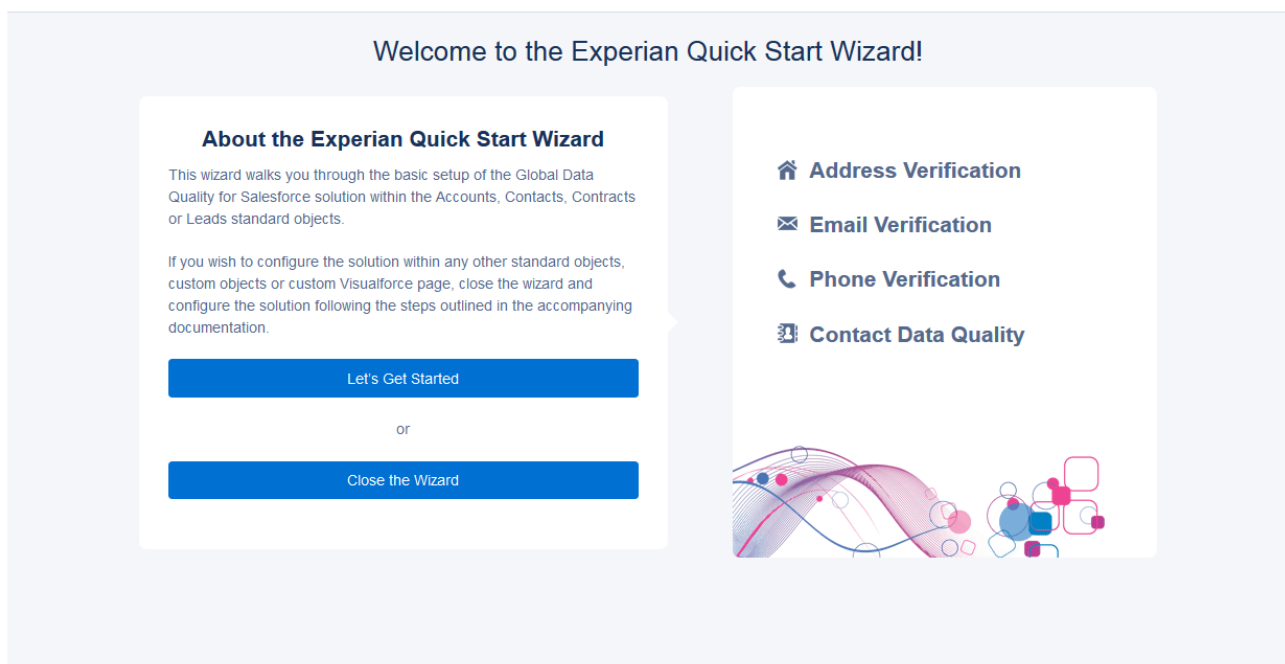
Welcome to the Experian Quick Start Wizard!

About the Experian Quick Start Wizard

This wizard walks you through the basic setup of the Global Data Quality for Salesforce solution within the Accounts, Contacts, Contracts or Leads standard objects.

If you wish to configure the solution within any other standard objects, custom objects or custom Visualforce page, close the wizard and configure the solution following the steps outlined in the accompanying documentation.

Let's Get Started

or

Close the Wizard

Address Verification

Email Verification

Phone Verification

Contact Data Quality